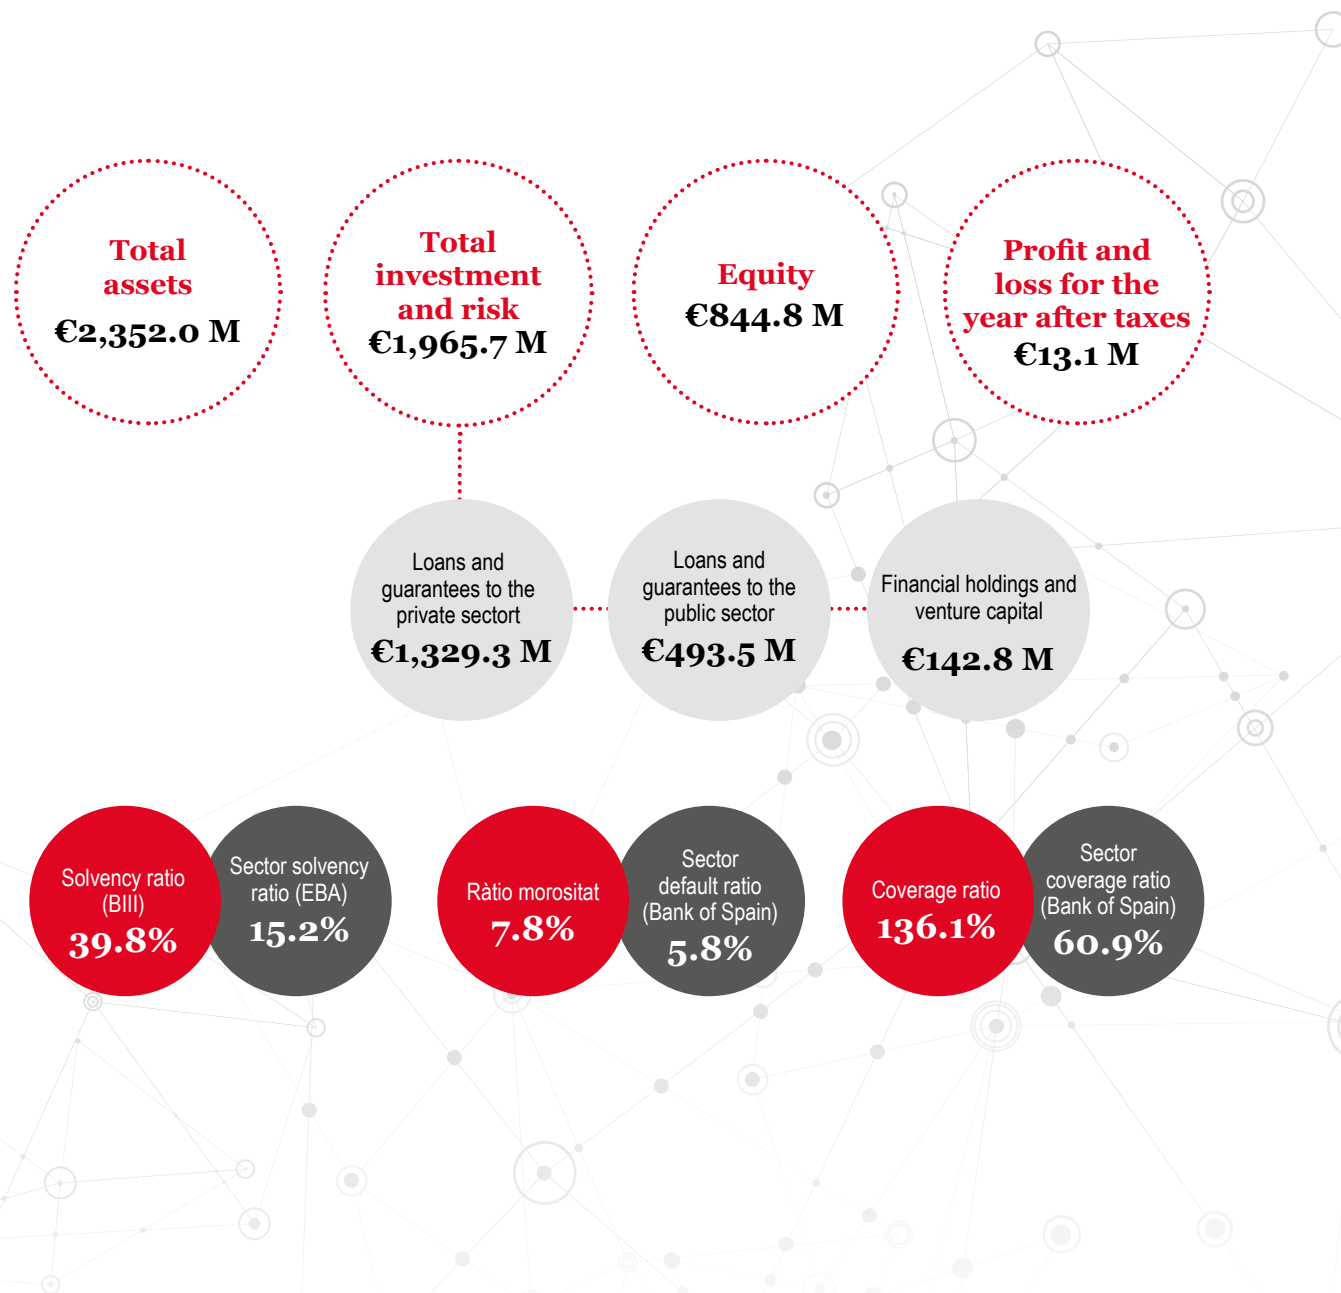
Total assets
€2,352.0 M

Total investment and risk
€1,965.7 M

Equity
€844.8 M

Profit and loss for the year after taxes
€13.1 M

Loans and guarantees to the private sectort
€1,329.3 M

Loans and guarantees to the public sector
€493.5 M

Financial holdings and venture capital
€142.8 M

Solvency ratio (BIII)
39.8%

Sector solvency ratio (EBA)
15.2%

Ràtio morositat
7.8%

Sector default ratio (Bank of Spain)
5.8%

Coverage ratio
136.1%

Sector coverage ratio (Bank of Spain)
60.9%